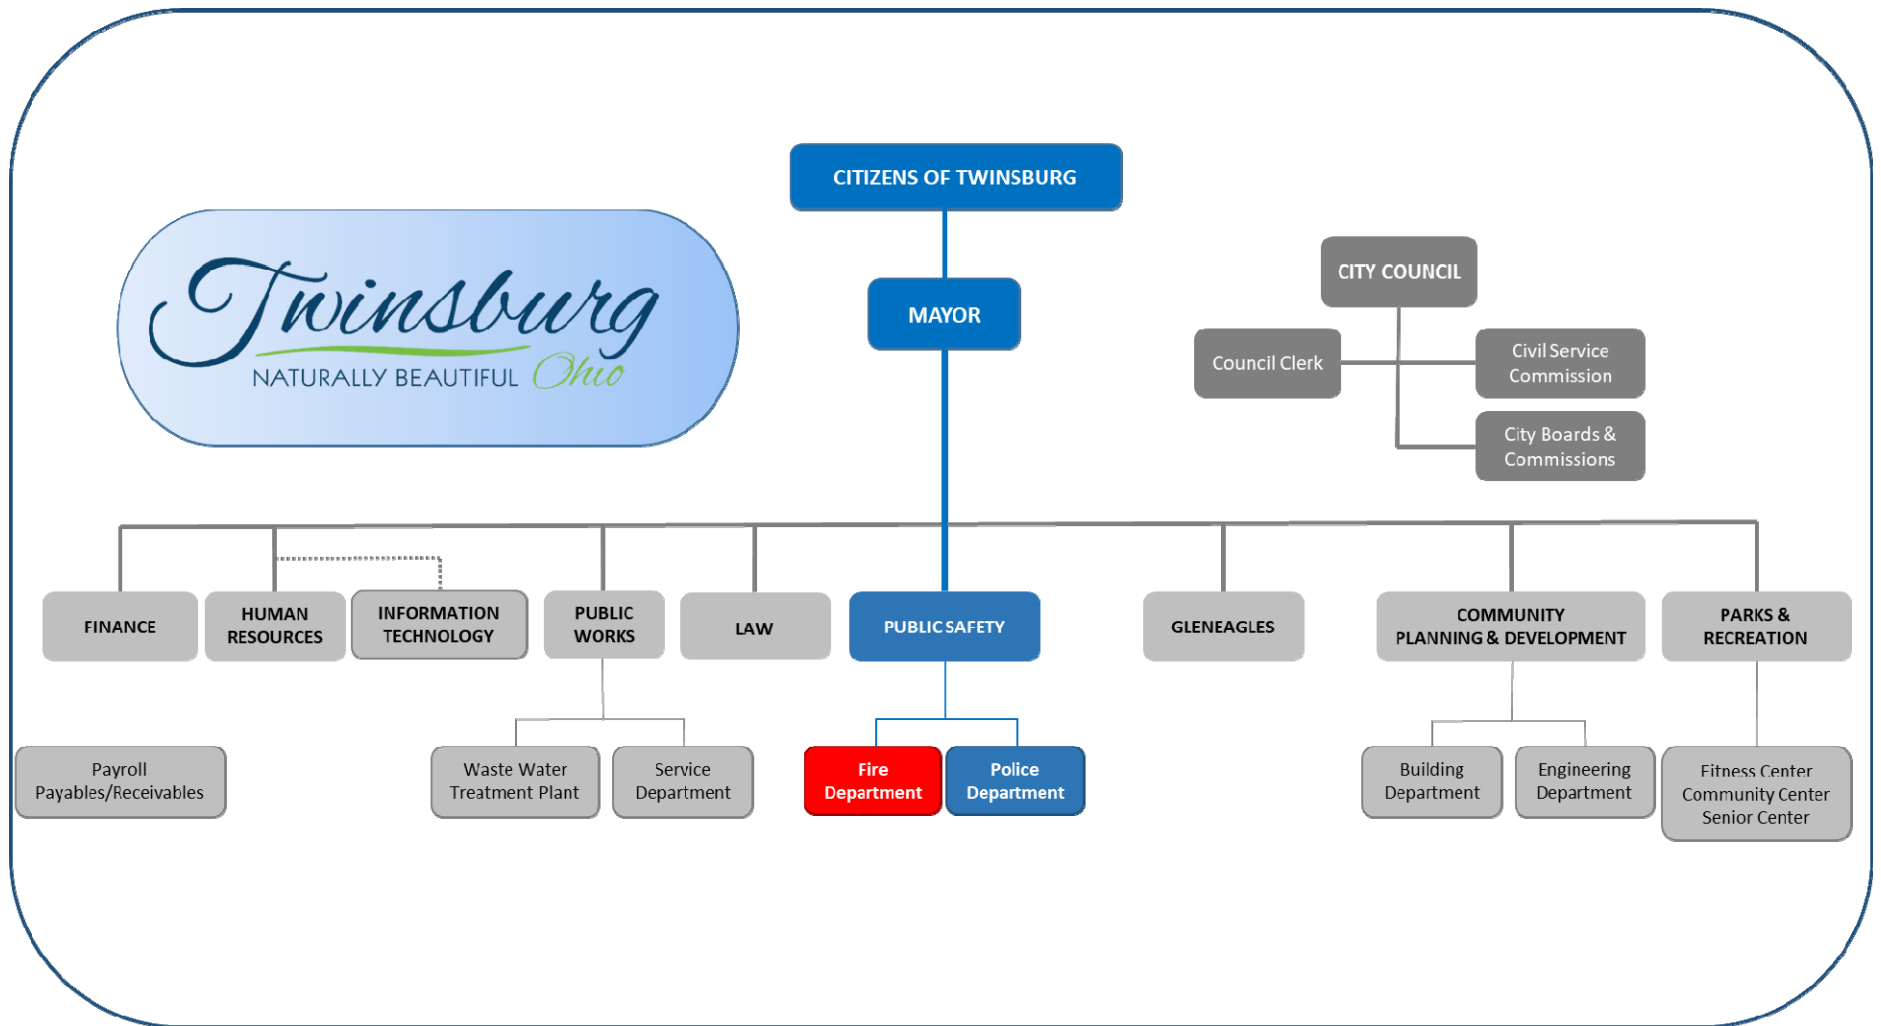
Twinsburg
NATURALLY BEAUTIFUL Ohio

CITIZENS OF TWINSBURG

MAYOR

CITY COUNCIL

Council Clerk

Civil Service Commission

City Boards & Commissions

FINANCE

HUMAN RESOURCES

INFORMATION TECHNOLOGY

PUBLIC WORKS

LAW

PUBLIC SAFETY

GLENEAGLES

COMMUNITY PLANNING & DEVELOPMENT

PARKS & RECREATION

Payroll Payables/Receivables

Waste Water Treatment Plant

Service Department

Fire Department

Police Department

Building Department

Engineering Department

Fitness Center Community Center Senior Center